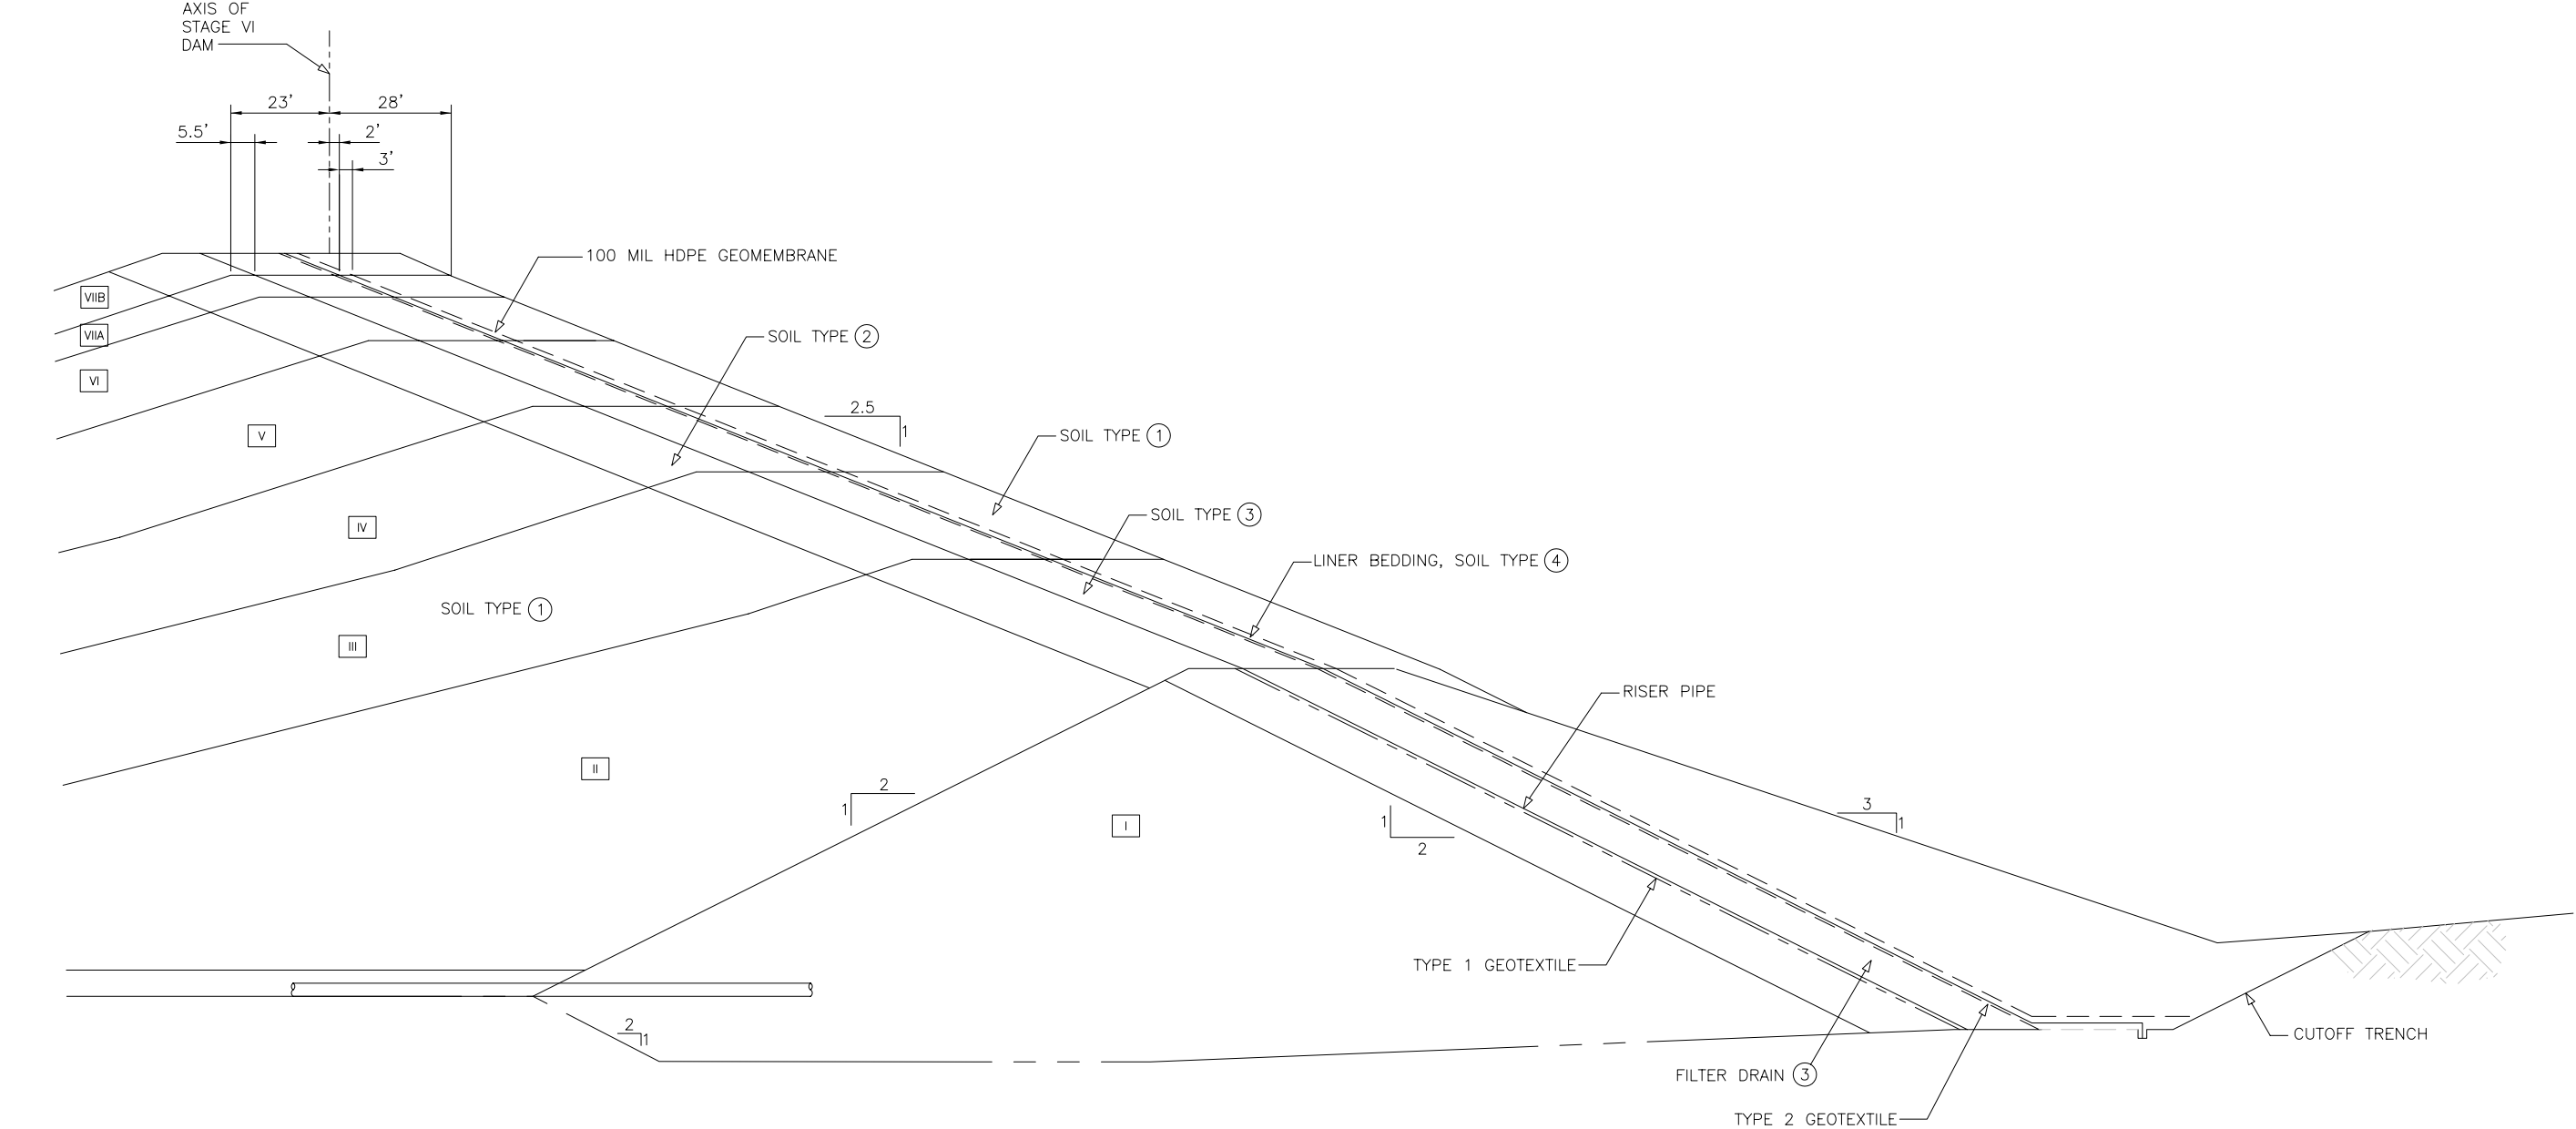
AXIS OF STAGE VI DAM

23'

28'

5.5'

2'

3'

100 MIL HDPE GEOMEMBRANE

VIIB

VIIA

VI

SOIL TYPE (2)

V

2.5

1

SOIL TYPE (1)

IV

SOIL TYPE (3)

LINER BEDDING, SOIL TYPE (4)

SOIL TYPE (1)

III

RISER PIPE

II

2

1

I

1

2

3

1

TYPE 1 GEOTEXTILE

2

1

CUTOFF TRENCH

FILTER DRAIN (3)

TYPE 2 GEOTEXTILE